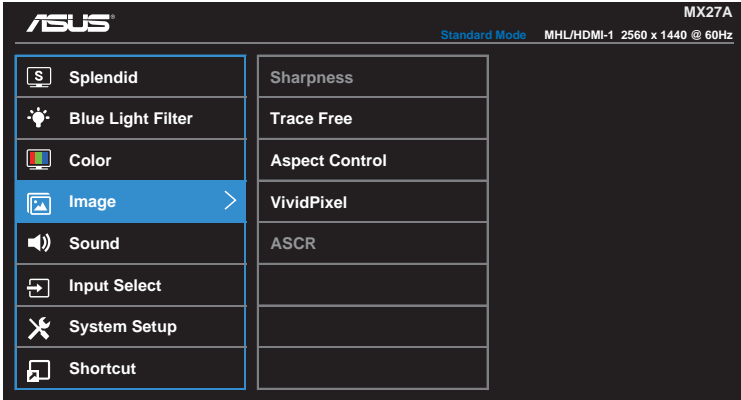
ASUS®

MX27A

Standard Mode MHL/HDMI-1 2560 x 1440 @ 60Hz

S Splendid

Blue Light Filter

Color

Image

Sound

Input Select

System Setup

Shortcut

Sharpness

Trace Free

Aspect Control

VividPixel

ASCR